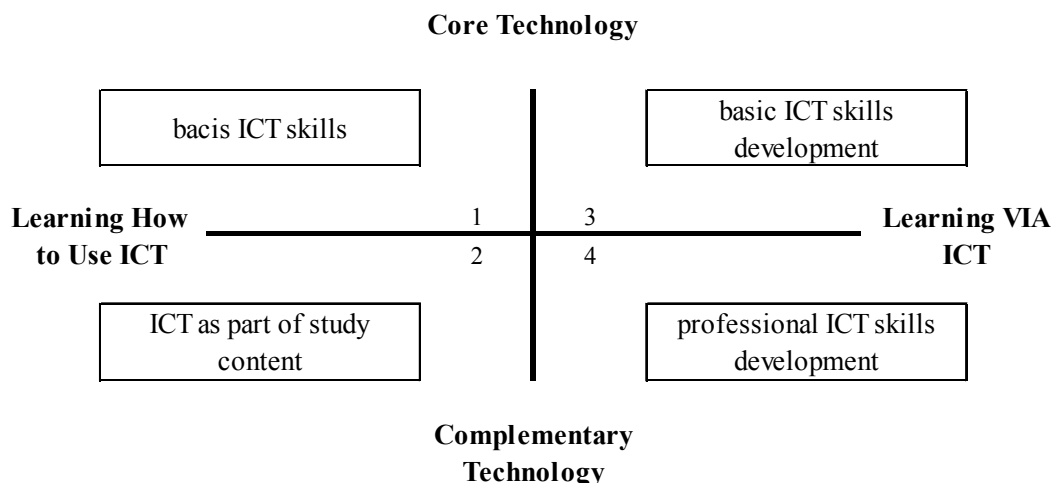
Core Technology

bacis ICT skills

basic ICT skills development

Learning How to Use ICT

1

3

Learning VIA ICT

2

4

ICT as part of study content

professional ICT skills development

Complementary Technology